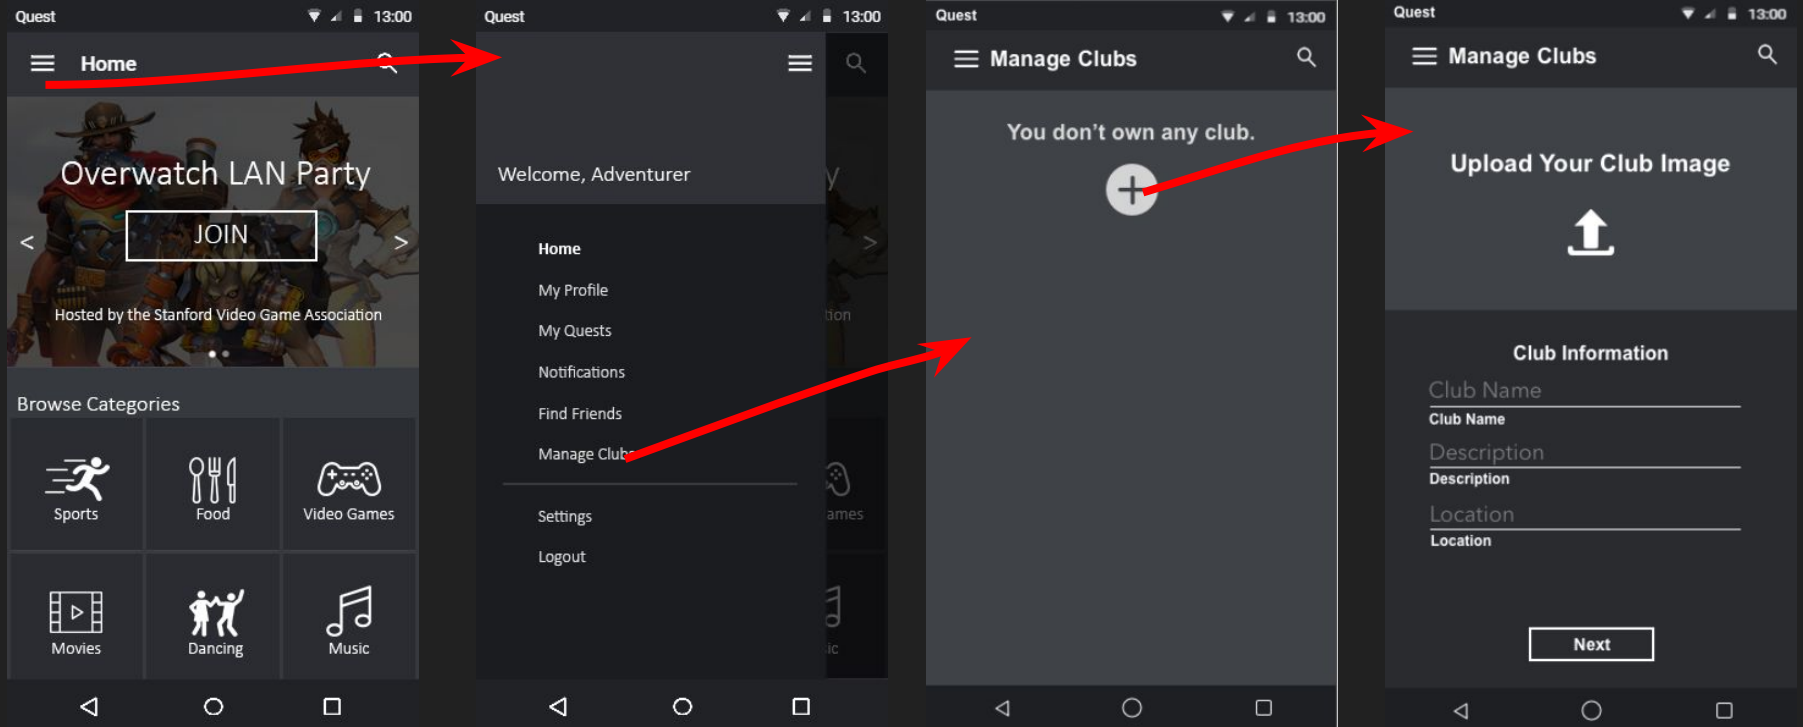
Quest 13:00

Home

Overwatch LAN Party

JOIN

<

>

Hosted by the Stanford Video Game Association

Browse Categories

Sports

Food

Video Games

Movies

Dancing

Music

Quest 13:00

Welcome, Adventurer

Home

My Profile

My Quests

Notifications

Find Friends

Manage Clubs

Settings

Logout

Quest 13:00

Manage Clubs

You don't own any club.

Quest 13:00

Manage Clubs

Upload Your Club Image

Club Information

Club Name

Club Name

Description

Description

Location

Location

Next